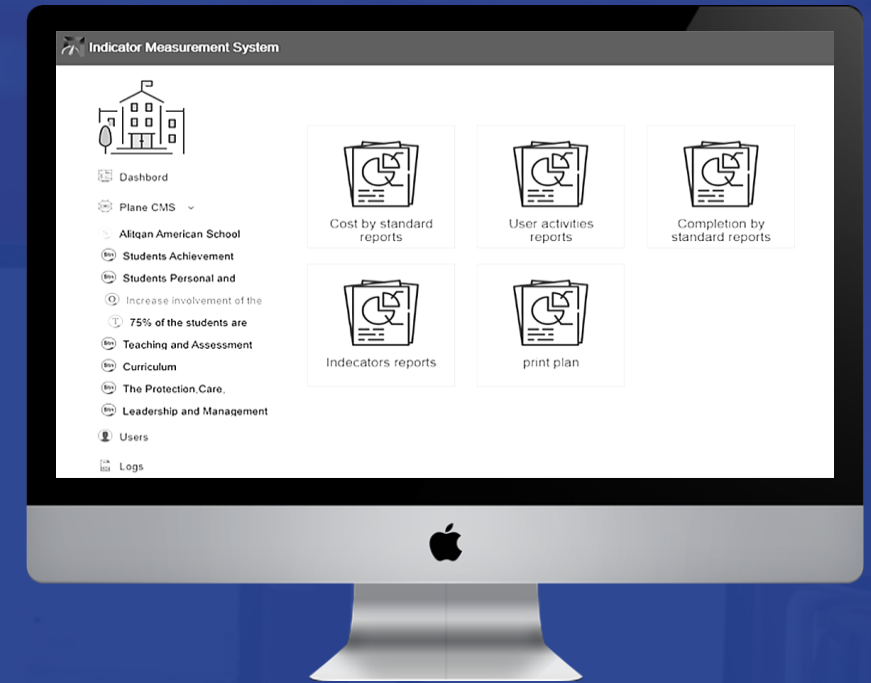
Indicator Measurement System

Dashbord

Plane CMS

Alitqan American School

Students Achievement

Students Personal and

Increase involvement of the

75% of the students are

Teaching and Assessment

Curriculum

The Protection,Care,

Leadership and Management

Users

Logs

Cost by standard reports

User activities reports

Completion by standard reports

Indecators reports

print plan